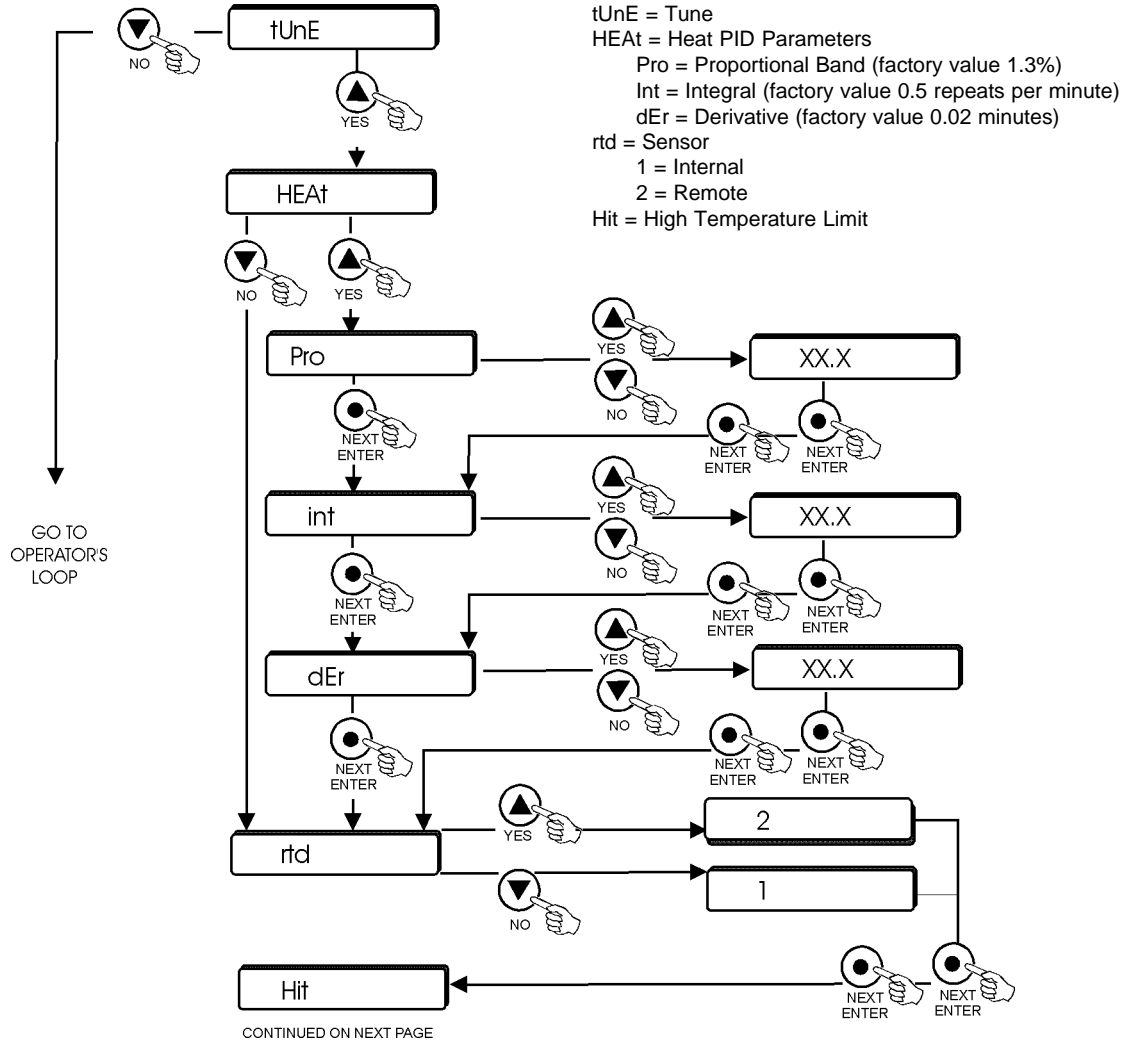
tUnE = Tune
HEAt = Heat PID Parameters
Pro = Proportional Band (factory value 1.3%)
Int = Integral (factory value 0.5 repeats per minute)
dEr = Derivative (factory value 0.02 minutes)
rtd = Sensor
1 = Internal
2 = Remote
Hit = High Temperature Limit

NO
tUnE
YES
HEAt
NO
YES
GO TO OPERATOR'S LOOP
Pro
YES
NO
XX.X
NEXT ENTER
NEXT ENTER
NEXT ENTER
int
YES
NO
XX.X
NEXT ENTER
NEXT ENTER
NEXT ENTER
dEr
YES
NO
XX.X
NEXT ENTER
NEXT ENTER
NEXT ENTER
rtd
YES
2
NO
1
Hit
NEXT ENTER
NEXT ENTER
CONTINUED ON NEXT PAGE